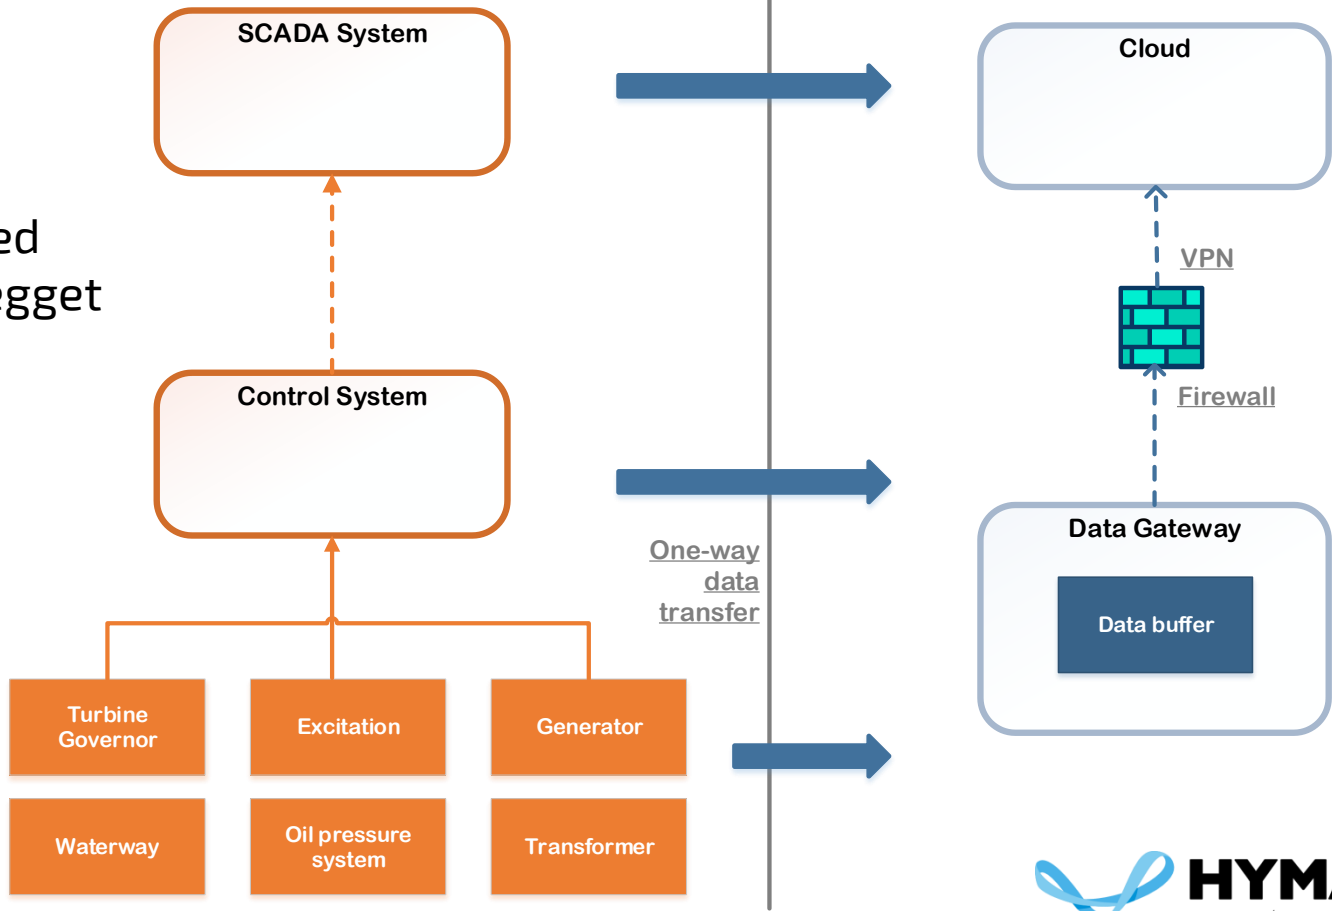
SCADA System

Cloud

ed
egget

VPN

Firewall

Control System

Data Gateway

Data buffer

One-way data transfer

Turbine Governor

Excitation

Generator

Waterway

Oil pressure system

Transformer

HYMA